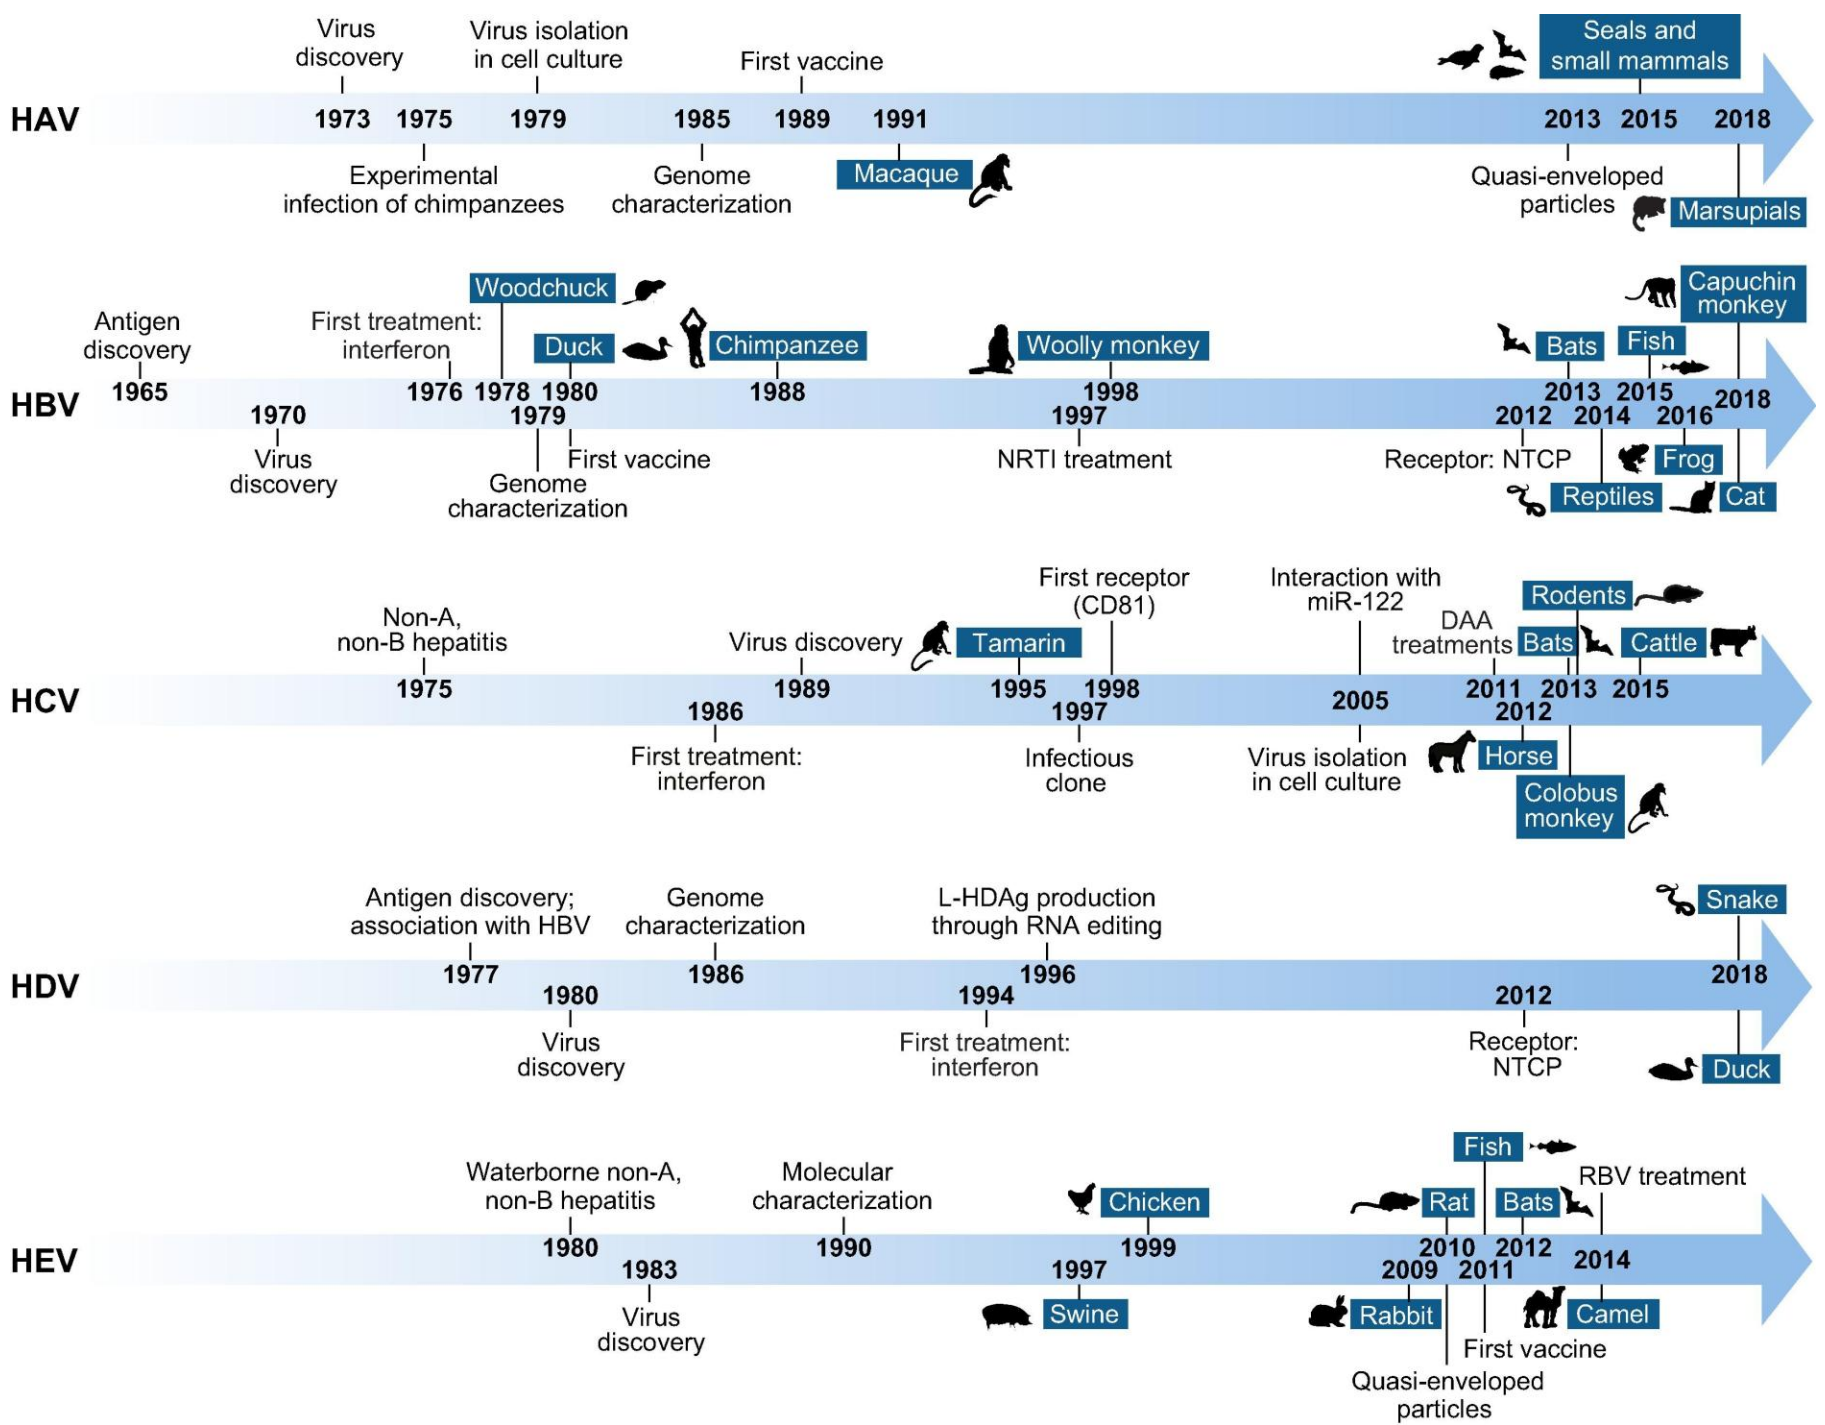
HAV

Virus discovery
1973

1975
Experimental infection of chimpanzees

Virus isolation in cell culture
1979

1985
Genome characterization

First vaccine
1989

1991
Macaque

Seals and small mammals
2013
Quasi-enveloped particles

2015

2018
Marsupials

HBV

Antigen discovery
1965

1970
Virus discovery

First treatment: interferon
1976

Woodchuck
1978

1979
Genome characterization

Duck
1980
First vaccine

Chimpanzee
1988

Woolly monkey
1998

1997
NRTI treatment

2012
Receptor: NTCP

Bats
2013

2014
Reptiles

Fish
2015

2016
Frog

Capuchin monkey
2018
Cat

HCV

Non-A, non-B hepatitis
1975

1986
First treatment: interferon

Virus discovery
1989

Tamarin
1995

First receptor (CD81)
1998

1997
Infectious clone

Interaction with miR-122
2005
Virus isolation in cell culture

DAA treatments
2011

2012
Horse

Rodents
Bats
2013
Colobus monkey

Cattle
2015

HDV

Antigen discovery; association with HBV
1977

1980
Virus discovery

Genome characterization
1986

1994
First treatment: interferon

L-HDAg production through RNA editing
1996

2012
Receptor: NTCP

Snake
2018
Duck

HEV

Waterborne non-A, non-B hepatitis
1980

1983
Virus discovery

Molecular characterization
1990

1997
Swine

Chicken
1999

2009
Rabbit

Rat
2010
Quasi-enveloped particles

Fish
2011
First vaccine

Bats
2012

RBV treatment
2014
Camel